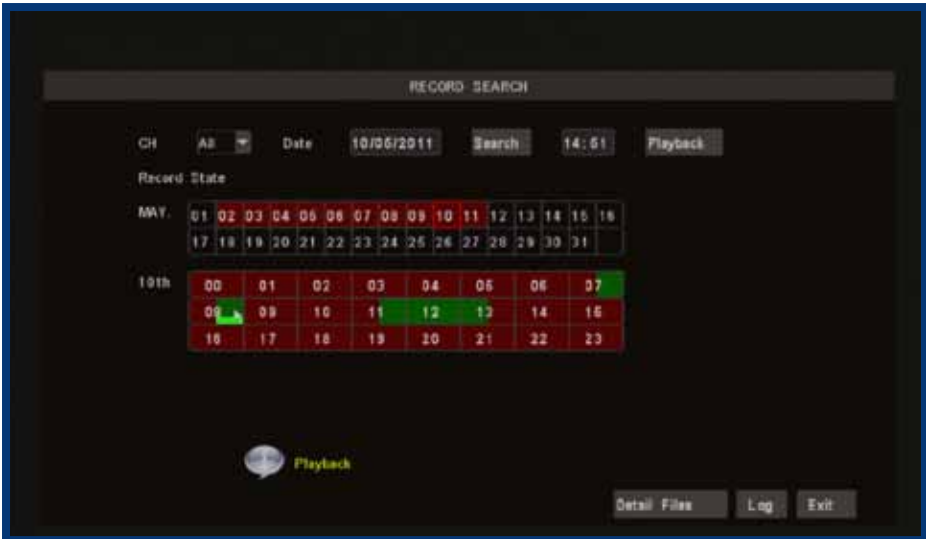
RECORD SEARCH

CH All Date 10/05/2011 Search 14:51 Playback

Record State

MAY.

| 01 | 02 | 03 | 04 | 05 | 06 | 07 | 08 | 09 | 10 | 11 | 12 | 13 | 14 | 15 | 16 |
|---|---|---|---|---|---|---|---|---|---|---|---|---|---|---|---|
| 17 | 18 | 19 | 20 | 21 | 22 | 23 | 24 | 25 | 26 | 27 | 28 | 29 | 30 | 31 | |

10th

| 00 | 01 | 02 | 03 | 04 | 05 | 06 | 07 |
|---|---|---|---|---|---|---|---|
| 08 | 09 | 10 | 11 | 12 | 13 | 14 | 15 |
| 16 | 17 | 18 | 19 | 20 | 21 | 22 | 23 |

Playback

Detail Files Log Exit